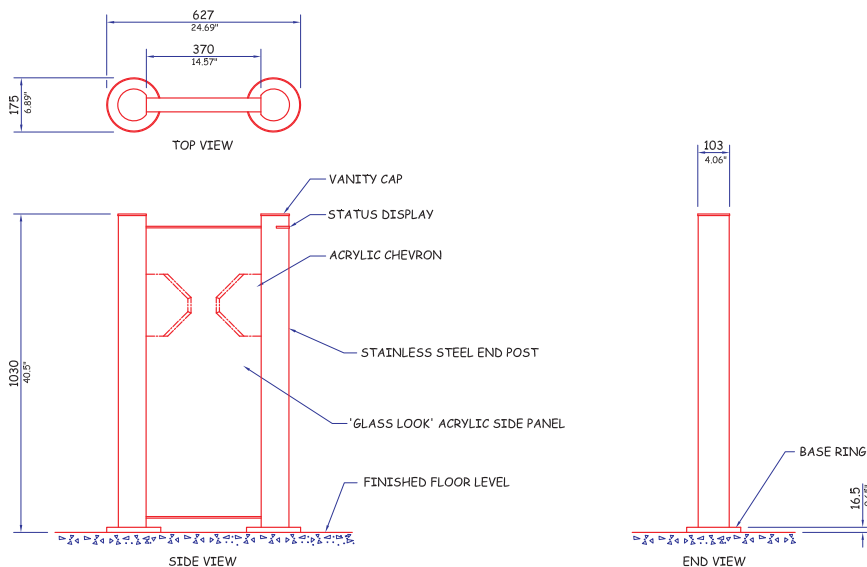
627
24.69"
370
14.57"
175
6.89"
TOP VIEW

VANITY CAP
STATUS DISPLAY
ACRYLIC CHEVRON
STAINLESS STEEL END POST
'GLASS LOOK' ACRYLIC SIDE PANEL
FINISHED FLOOR LEVEL
1030
40.5"
SIDE VIEW

103
4.06"
BASE RING
16.5
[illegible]
END VIEW